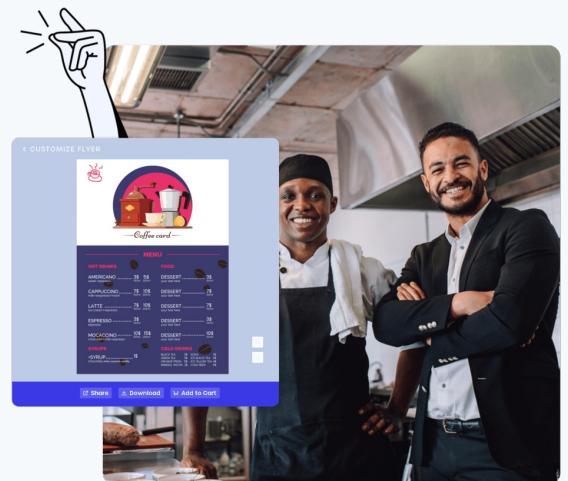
< CUSTOMIZE FLYER

Coffee card

MENU

HOT DRINKS

AMERICANO 7$ 9$

CAPPUCCINO 7$ 10$

LATTE 7$ 10$

ESPRESSO 7$ 9$

MOCACCINO 10$ 15$

SYRUPS

+SYRUP 1$

FOOD

DESSERT 7$

DESSERT 7$

DESSERT 7$

DESSERT 7$

DESSERT 7$

COLD DRINKS

Share Download Add to Cart